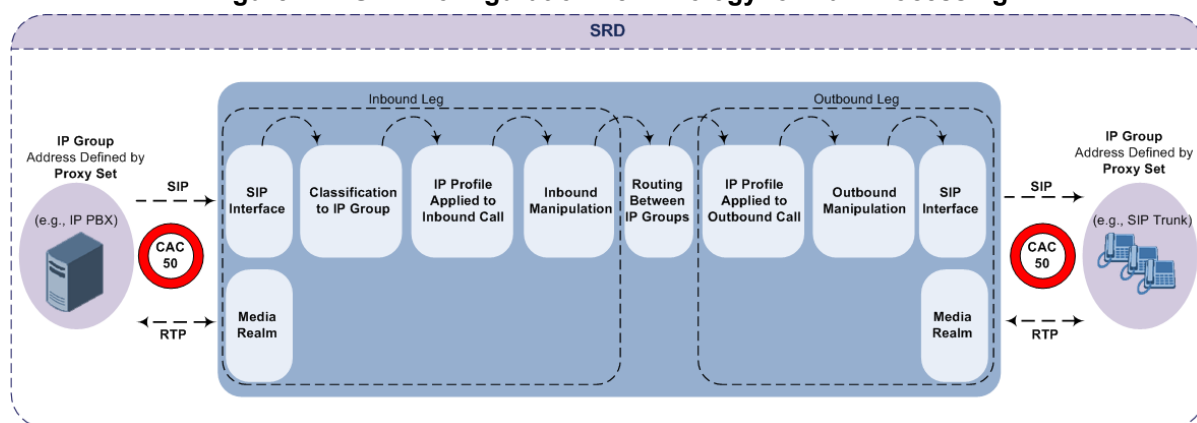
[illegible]

SRD

Inbound Leg

Outbound Leg

IP Group
Address Defined by
Proxy Set

SIP

(e.g., IP PBX)

CAC
50

RTP

SIP Interface

Media Realm

Classification to IP Group

IP Profile Applied to Inbound Call

Inbound Manipulation

Routing Between IP Groups

IP Profile Applied to Outbound Call

Outbound Manipulation

SIP Interface

Media Realm

SIP

CAC
50

RTP

IP Group
Address Defined by
Proxy Set

(e.g., SIP Trunk)